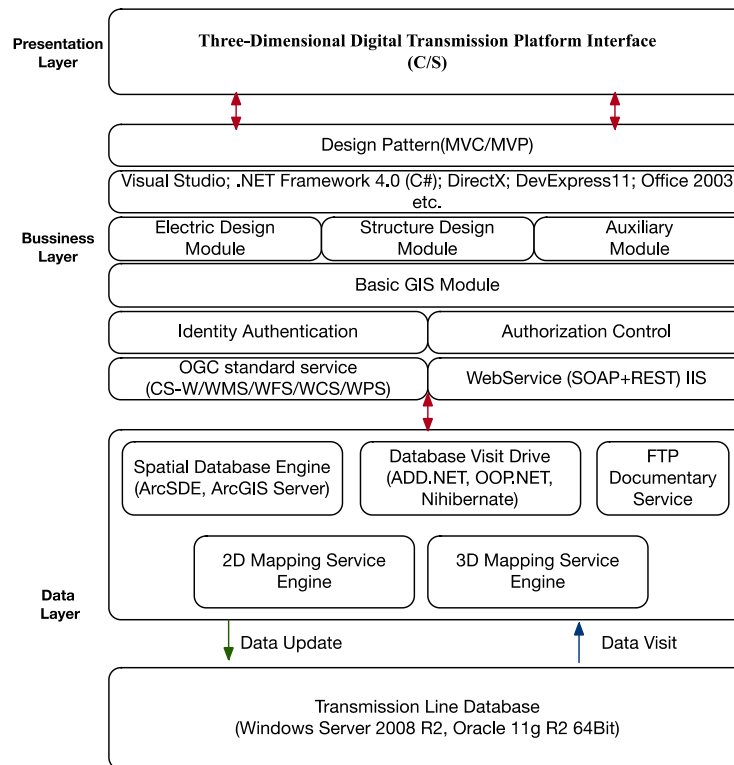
Presentation Layer

Three-Dimensional Digital Transmission Platform Interface (C/S)

Design Pattern(MVC/MVP)

Visual Studio; .NET Framework 4.0 (C#); DirectX; DevExpress11; Office 2003 etc.

Bussiness Layer

Electric Design Module

Structure Design Module

Auxiliary Module

Basic GIS Module

Identity Authentication

Authorization Control

OGC standard service (CS-W/WMS/WFS/WCS/WPS)

WebService (SOAP+REST) IIS

Spatial Database Engine (ArcSDE, ArcGIS Server)

Database Visit Drive (ADD.NET, OOP.NET, Nihibernate)

FTP Documentary Service

2D Mapping Service Engine

3D Mapping Service Engine

Data Layer

Data Update

Data Visit

Transmission Line Database (Windows Server 2008 R2, Oracle 11g R2 64Bit)